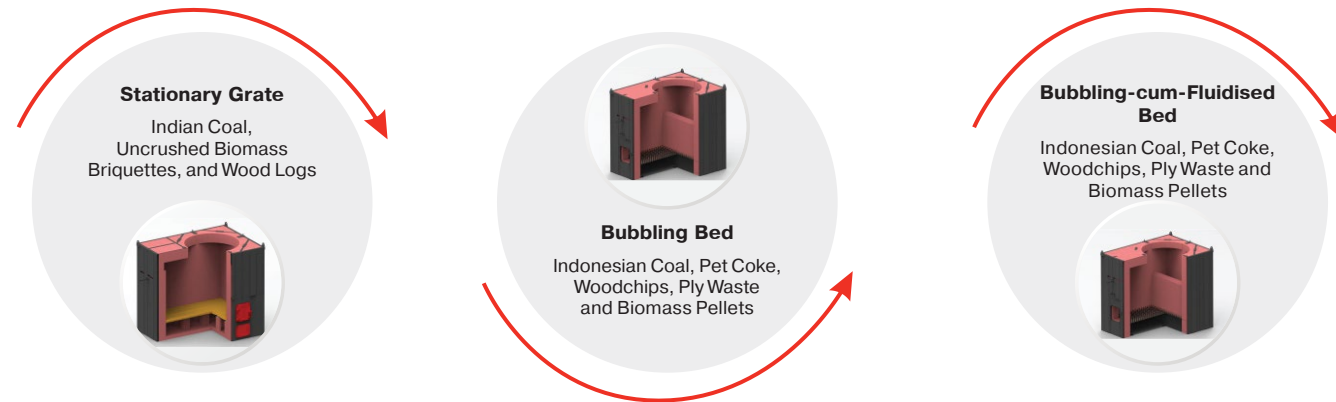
**Stationary Grate**
Indian Coal, Uncrushed Biomass Briquettes, and Wood Logs

**Bubbling Bed**
Indonesian Coal, Pet Coke, Woodchips, Ply Waste and Biomass Pellets

**Bubbling-cum-Fluidised Bed**
Indonesian Coal, Pet Coke, Woodchips, Ply Waste and Biomass Pellets